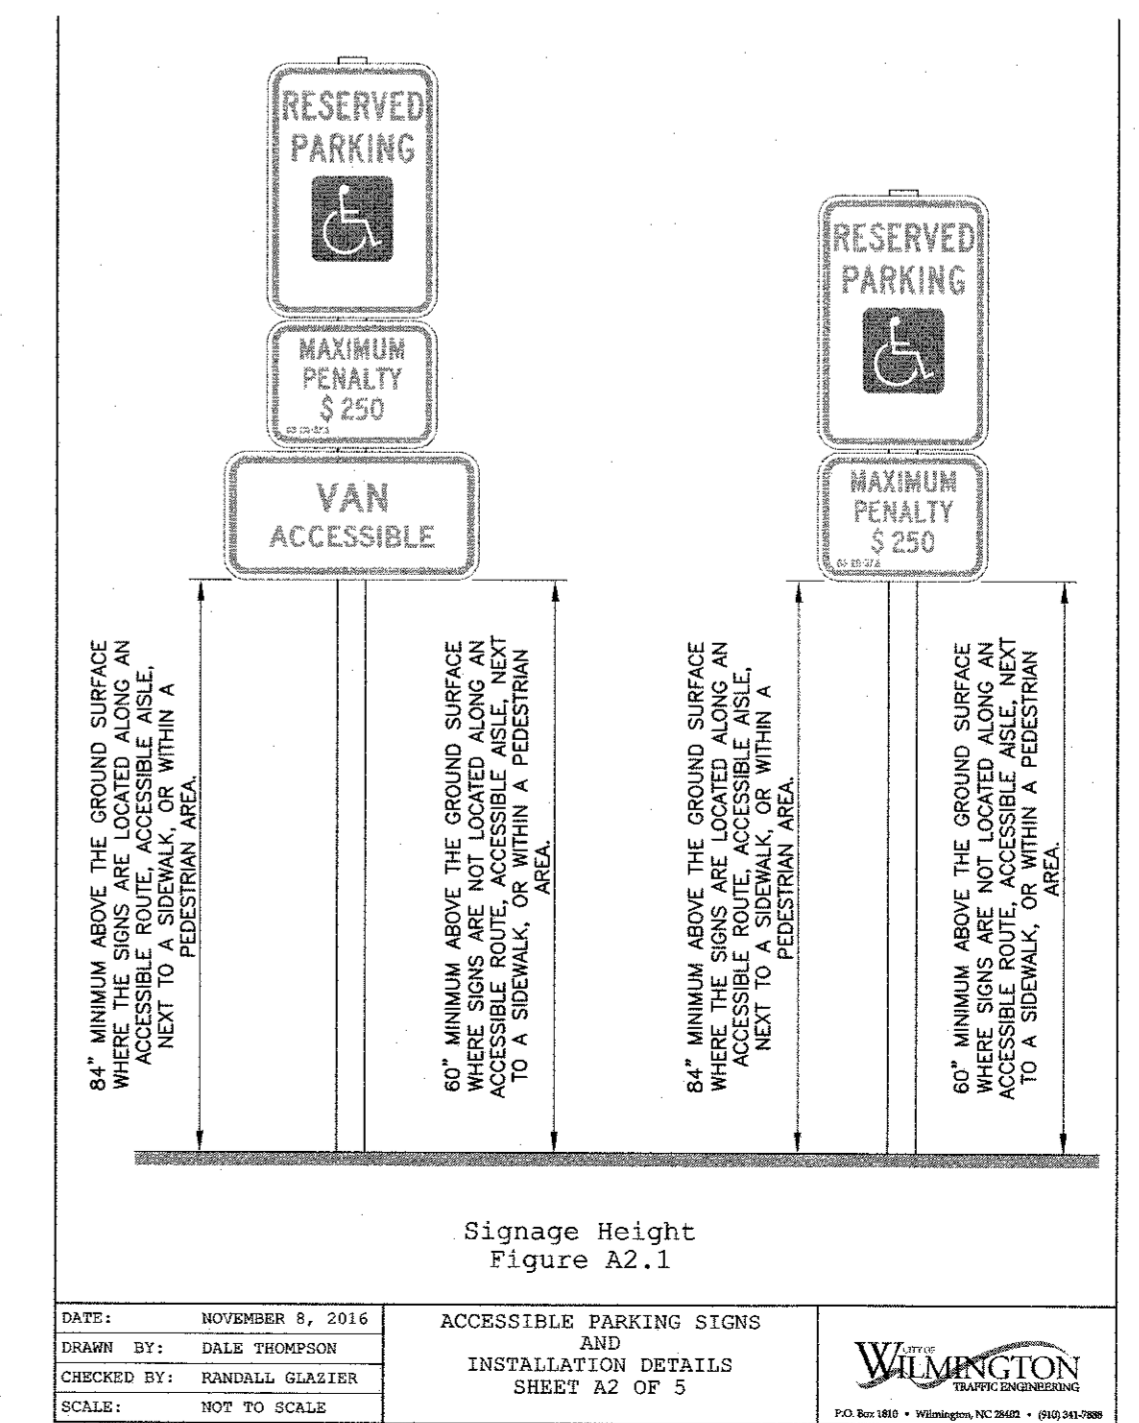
RESERVED PARKING

MAXIMUM PENALTY $ 250

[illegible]

VAN ACCESSIBLE

84" MINIMUM ABOVE THE GROUND SURFACE WHERE THE SIGNS ARE LOCATED ALONG AN ACCESSIBLE ROUTE, ACCESSIBLE AISLE, NEXT TO A SIDEWALK, OR WITHIN A PEDESTRIAN AREA.

60" MINIMUM ABOVE THE GROUND SURFACE WHERE SIGNS ARE NOT LOCATED ALONG AN ACCESSIBLE ROUTE, ACCESSIBLE AISLE, NEXT TO A SIDEWALK, OR WITHIN A PEDESTRIAN AREA.

RESERVED PARKING

MAXIMUM PENALTY $ 250

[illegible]

84" MINIMUM ABOVE THE GROUND SURFACE WHERE THE SIGNS ARE LOCATED ALONG AN ACCESSIBLE ROUTE, ACCESSIBLE AISLE, NEXT TO A SIDEWALK, OR WITHIN A PEDESTRIAN AREA.

60" MINIMUM ABOVE THE GROUND SURFACE WHERE SIGNS ARE NOT LOCATED ALONG AN ACCESSIBLE ROUTE, ACCESSIBLE AISLE, NEXT TO A SIDEWALK, OR WITHIN A PEDESTRIAN AREA.

Signage Height
Figure A2.1

| DATE: | NOVEMBER 8, 2016 |
|---|---|
| DRAWN BY: | DALE THOMPSON |
| CHECKED BY: | RANDALL GLAZIER |
| SCALE: | NOT TO SCALE |

ACCESSIBLE PARKING SIGNS AND INSTALLATION DETAILS
SHEET A2 OF 5

CITY OF WILMINGTON TRAFFIC ENGINEERING
P.O. Box 1810 • Wilmington, NC 28402 • (910) 341-7888